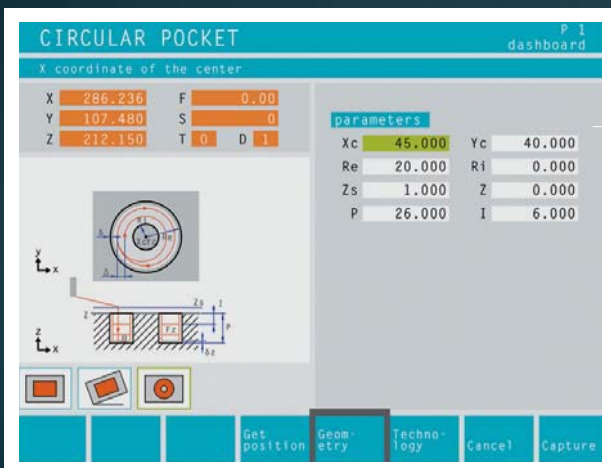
CIRCULAR POCKET

P 1
dashboard

X coordinate of the center

X 286.236
Y 107.480
Z 212.150

F 0.00
S 0
T 0 D 1

parameters

| Xc | 45.000 | Yc | 40.000 |
|---|---|---|---|
| Re | 20.000 | Ri | 0.000 |
| Zs | 1.000 | Z | 0.000 |
| P | 26.000 | I | 6.000 |

y
x
z
x
Zs
I
P
Z
Δz

Get position
Geom-etry
Techno-logy
Cancel
Capture